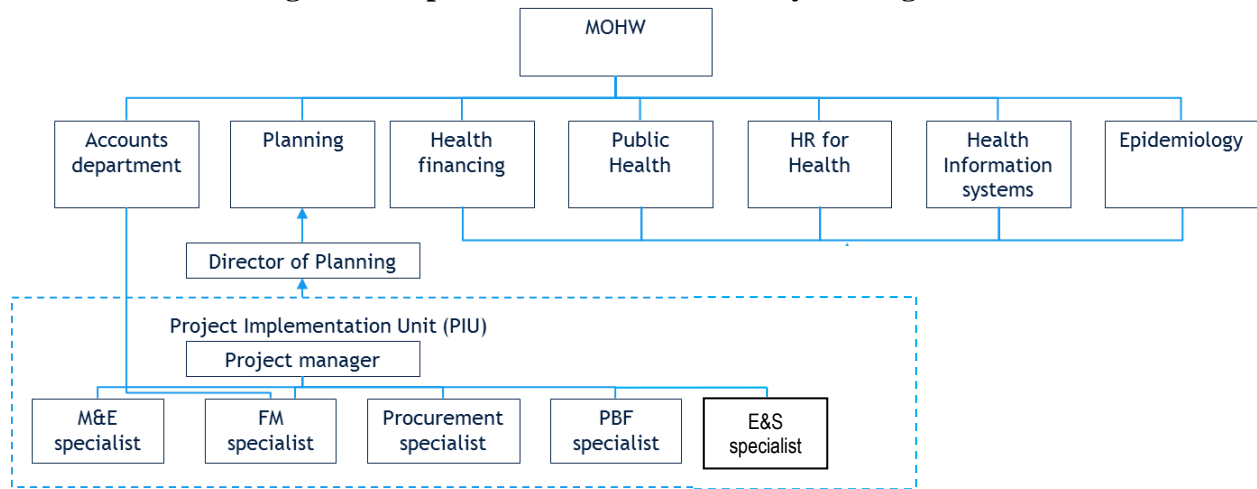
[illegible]

MOHW

Accounts department

Planning

Health financing

Public Health

HR for Health

Health Information systems

Epidemiology

Director of Planning

Project Implementation Unit (PIU)

Project manager

M&E specialist

FM specialist

Procurement specialist

PBF specialist

E&S specialist